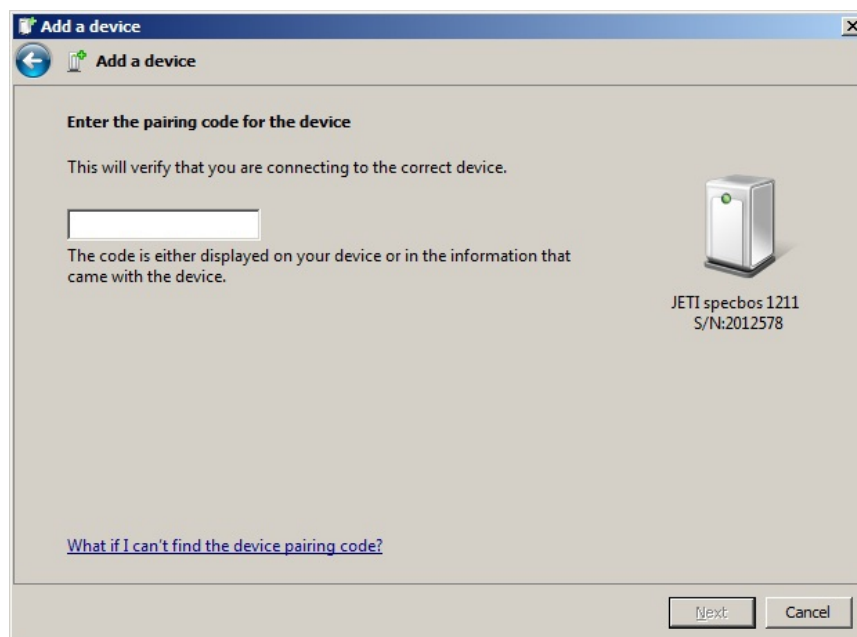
Add a device

Add a device

Enter the pairing code for the device

This will verify that you are connecting to the correct device.

The code is either displayed on your device or in the information that came with the device.

JETI specbos 1211
S/N:2012578

What if I can't find the device pairing code?

Next

Cancel